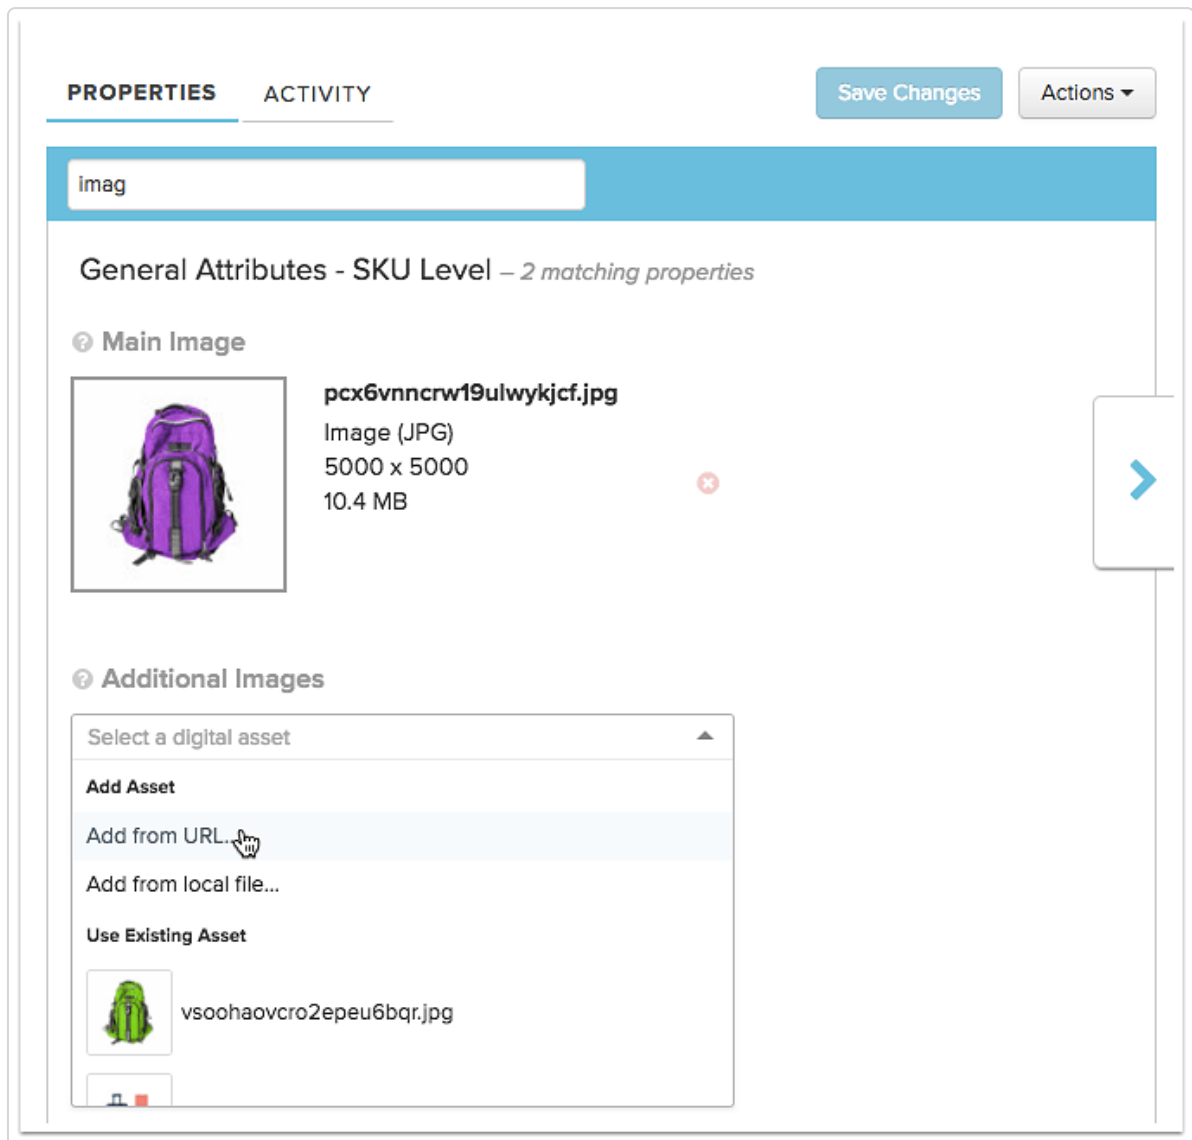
PROPERTIES ACTIVITY

Save Changes Actions

imag

General Attributes - SKU Level – 2 matching properties

Main Image

pcx6vnncrw19ulwykjcf.jpg
Image (JPG)
5000 x 5000
10.4 MB

Additional Images

Select a digital asset

Add Asset

Add from URL...

Add from local file...

Use Existing Asset

vsoohaovcro2epeu6bqr.jpg